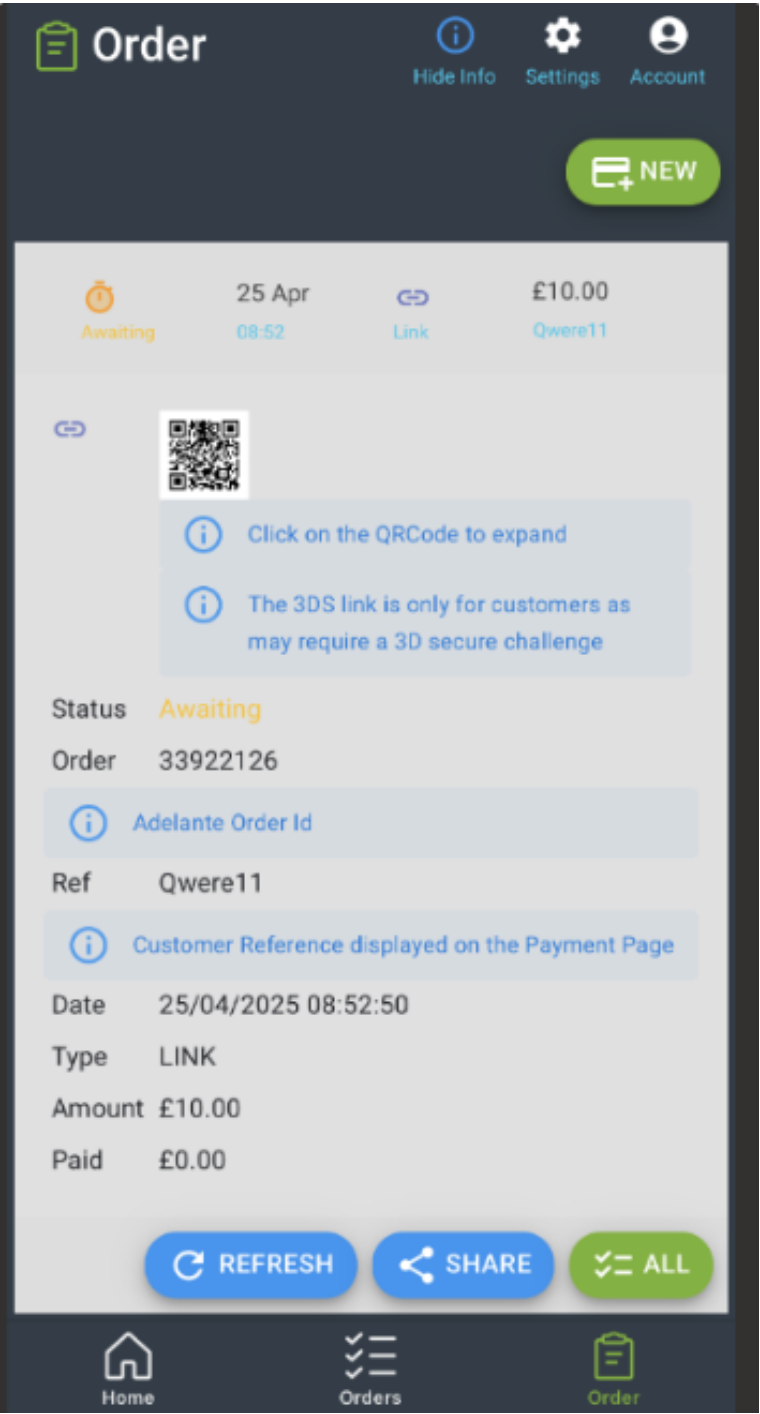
Order

Hide Info Settings Account

NEW

Awaiting
25 Apr
08:52
Link
£10.00
Qwere11

Click on the QRCode to expand

The 3DS link is only for customers as may require a 3D secure challenge

Status Awaiting

Order 33922126

Adelante Order Id

Ref Qwere11

Customer Reference displayed on the Payment Page

Date 25/04/2025 08:52:50

Type LINK

Amount £10.00

Paid £0.00

REFRESH SHARE ALL

Home Orders Order